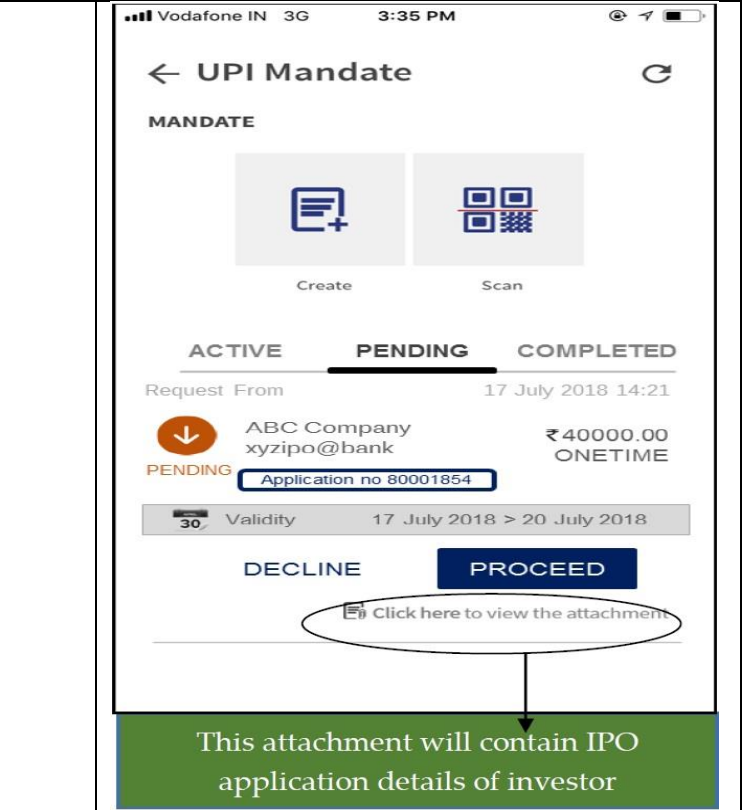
Vodafone IN 3G 3:35 PM

← UPI Mandate

MANDATE

Create

Scan

ACTIVE PENDING COMPLETED

Request From 17 July 2018 14:21

ABC Company
xyzipo@bank
₹40000.00
ONETIME
PENDING
Application no 80001854

30 Validity 17 July 2018 > 20 July 2018

DECLINE PROCEED

Click here to view the attachment

This attachment will contain IPO application details of investor